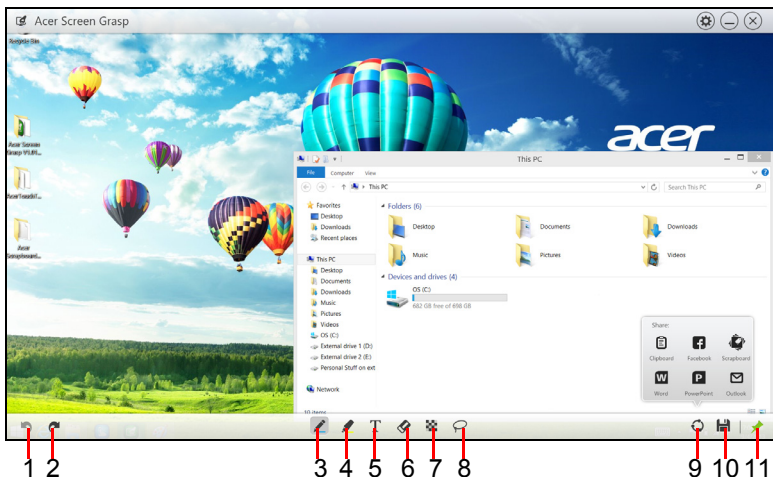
Acer Screen Grasp

acer

This PC

File Computer View

This PC

Search This PC

Favorites
Desktop
Downloads
Recent places

This PC
Desktop
Documents
Downloads
Music
Pictures
Videos
OS (C:)
External drive 1 (D:)
External drive 2 (E:)
Personal Stuff on ext

Network

Folders (6)

Desktop
Documents
Downloads
Music
Pictures
Videos

Devices and drives (4)

OS (C:)
682 GB free of 698 GB

Share:
Clipboard
Facebook
Scrapboard
Word
PowerPoint
Outlook

1 2 3 4 5 6 7 8 9 10 11